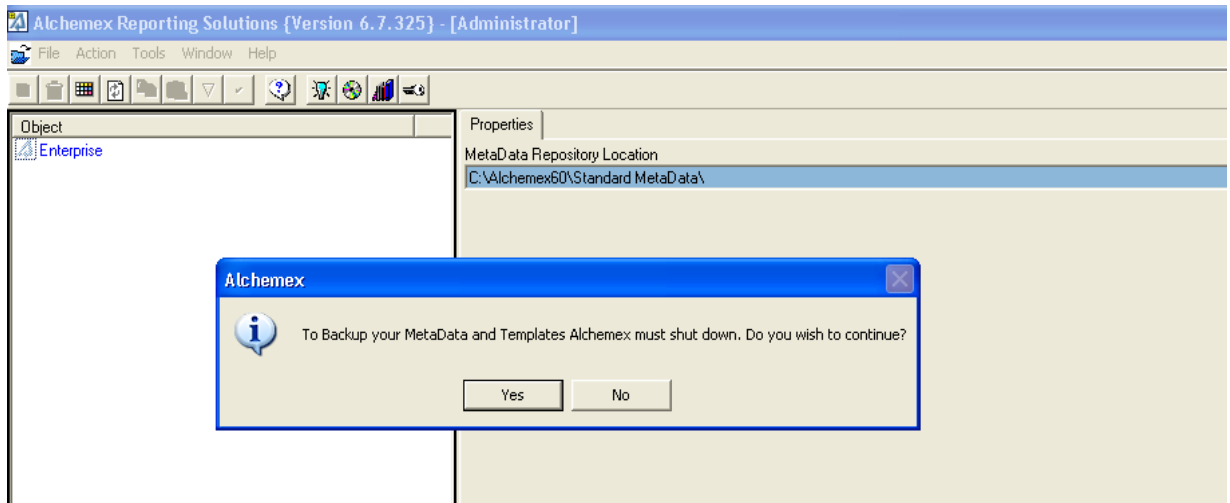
Alchemex Reporting Solutions {Version 6.7.325} - [Administrator]

File Action Tools Window Help

Object

Enterprise

Properties

MetaData Repository Location

C:\Alchemex60\Standard MetaData\

Alchemex

To Backup your MetaData and Templates Alchemex must shut down. Do you wish to continue?

Yes

No